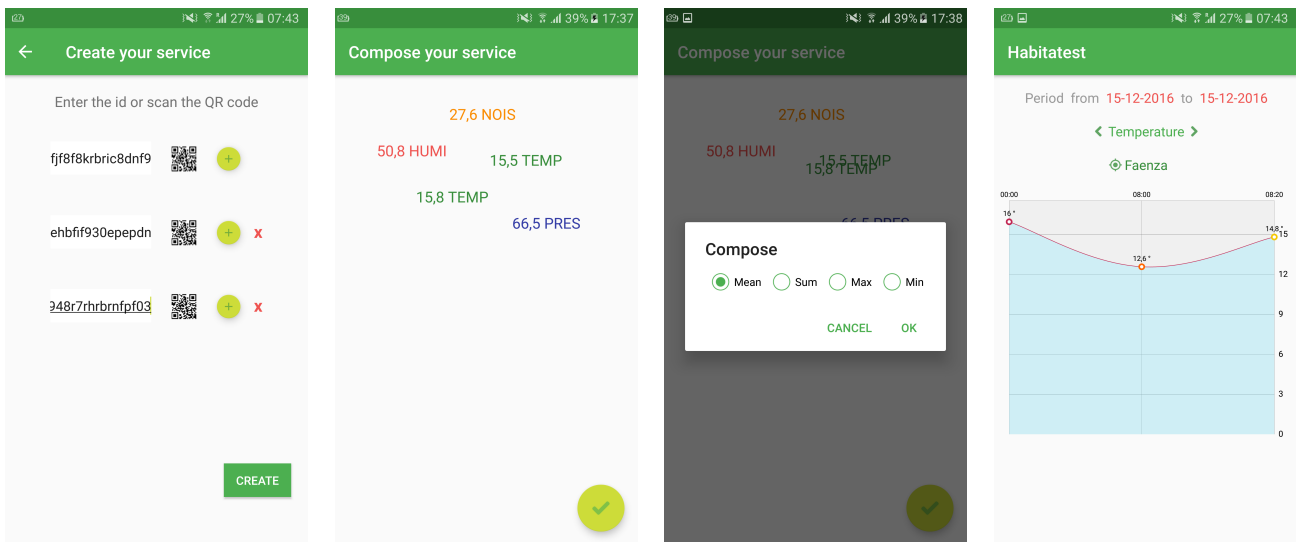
27% 07:43

Create your service

Enter the id or scan the QR code

fjf8f8krbric8dnf9

ehbfif930epepdn x

948r7rhrbrnfpf03 x

CREATE

39% 17:37

Compose your service

27,6 NOIS

50,8 HUMI

15,5 TEMP

15,8 TEMP

66,5 PRES

39% 17:38

Compose your service

27,6 NOIS

50,8 HUMI

15,5 TEMP

15,8 TEMP

66,5 PRES

Compose

Mean Sum Max Min

CANCEL OK

27% 07:43

Habitatest

Period from 15-12-2016 to 15-12-2016

Temperature

Faenza

00:00 08:00 08:20

16 °

12,6 °

14,8 °

15
12
9
6
3
0